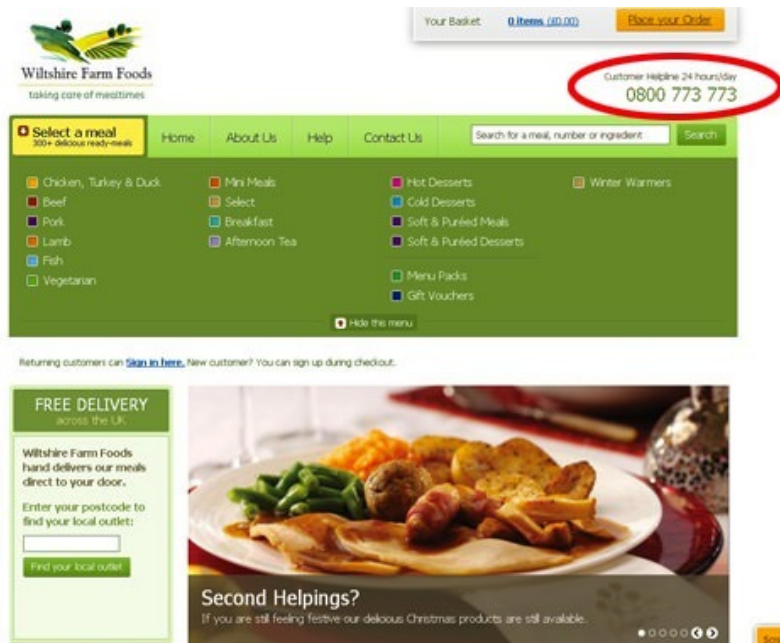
Your Basket 0 items (£0.00) Place your Order

Wiltshire Farm Foods
taking care of mealtimes

Customer Helpline 24 hours/day
0800 773 773

Select a meal
300+ delicious ready-meals

Home About Us Help Contact Us

Search for a meal, number or ingredient Search

Chicken, Turkey & Duck
Beef
Pork
Lamb
Fish
Vegetarian

Mini Meals
Select
Breakfast
Afternoon Tea

Hot Desserts
Cold Desserts
Soft & Puréed Meals
Soft & Puréed Desserts

Menu Packs
Gift Vouchers

Winter Warmers

Hide this menu

Returning customers can Sign in here. New customer? You can sign up during checkout.

FREE DELIVERY
across the UK

Wiltshire Farm Foods hand delivers our meals direct to your door.

Enter your postcode to find your local outlet:

Find your local outlet

Second Helpings?
If you are still feeling festive our delicious Christmas products are still available.